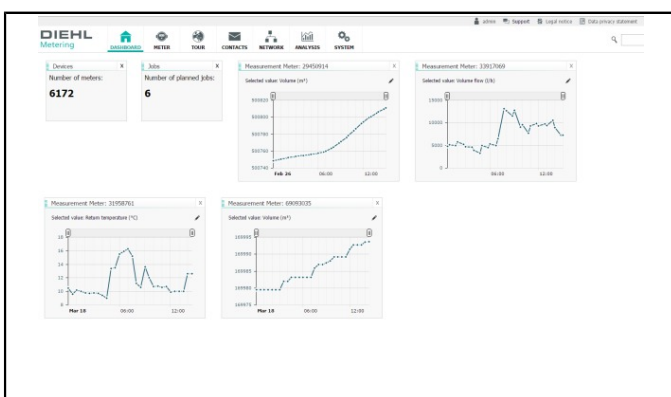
admin Support Legal notice Data privacy statement

DIEHL Metering

DASHBOARD METER TOUR CONTACTS NETWORK ANALYSIS SYSTEM

Devices ×
Number of meters:
6172

Jobs ×
Number of planned jobs:
6

Measurement Meter: 29450914 ×
Selected value: Volume (m³)
500820
500800
500780
500760
500740
Feb 26 06:00 12:00

Measurement Meter: 33917069 ×
Selected value: Volume flow (l/h)
15000
10000
5000
0
06:00 12:00

Measurement Meter: 31958761 ×
Selected value: Return temperature (°C)
38
36
34
32
30
0
Mar 18 06:00 12:00

Measurement Meter: 69093035 ×
Selected value: Volume (m³)
169995
169990
169985
169980
169975
Mar 18 06:00 12:00